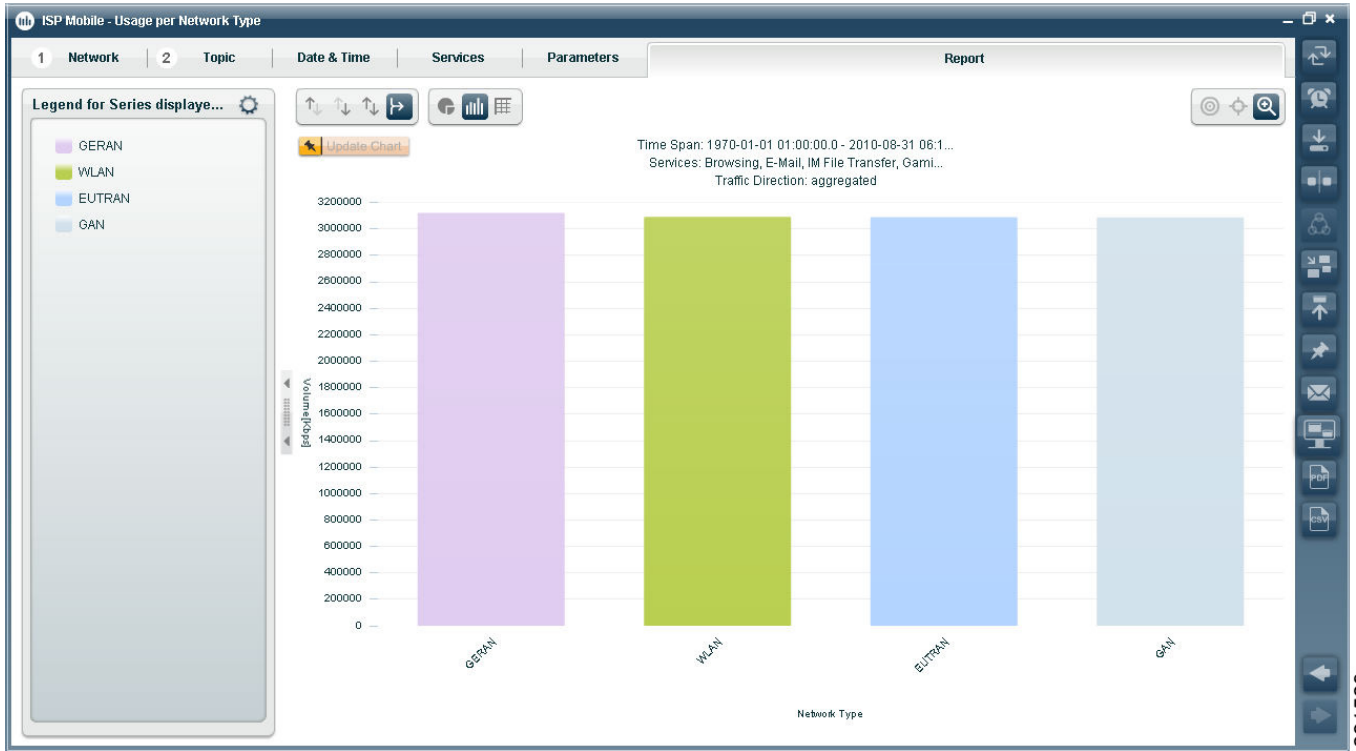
ISP Mobile - Usage per Network Type

1 Network | 2 Topic | Date & Time | Services | Parameters | Report

Legend for Series displaye...

GERAN
WLAN
EUTRAN
GAN

Update Chart

Time Span: 1970-01-01 01:00:00.0 - 2010-08-31 06:1...
Services: Browsing, E-Mail, IM File Transfer, Gami...
Traffic Direction: aggregated

3200000
3000000
2800000
2600000
2400000
2200000
2000000
1800000
1600000
1400000
1200000
1000000
800000
600000
400000
200000
0

Volume[kbps]

GERAN
WLAN
EUTRAN
GAN

Network Type

PDF
CSV